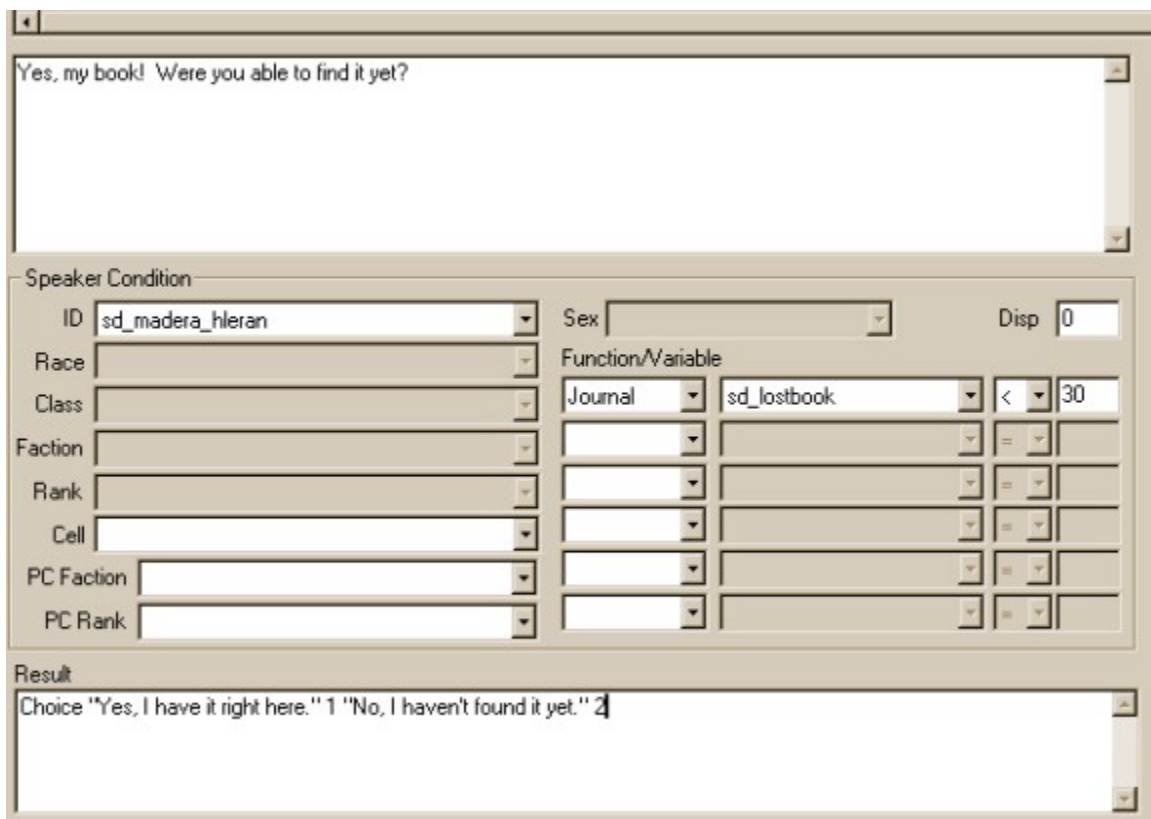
Yes, my book!  Were you able to find it yet?

Speaker Condition

ID sd_madera_hleran

Race

Class

Faction

Rank

Cell

PC Faction

PC Rank

Sex

Disp 0

Function/Variable

| | | | |
|---|---|---|---|
| Journal | sd_lostbook | < | 30 |
| | | = | |
| | | = | |
| | | = | |
| | | = | |
| | | = | |

Result

Choice "Yes, I have it right here." 1 "No, I haven't found it yet." 2